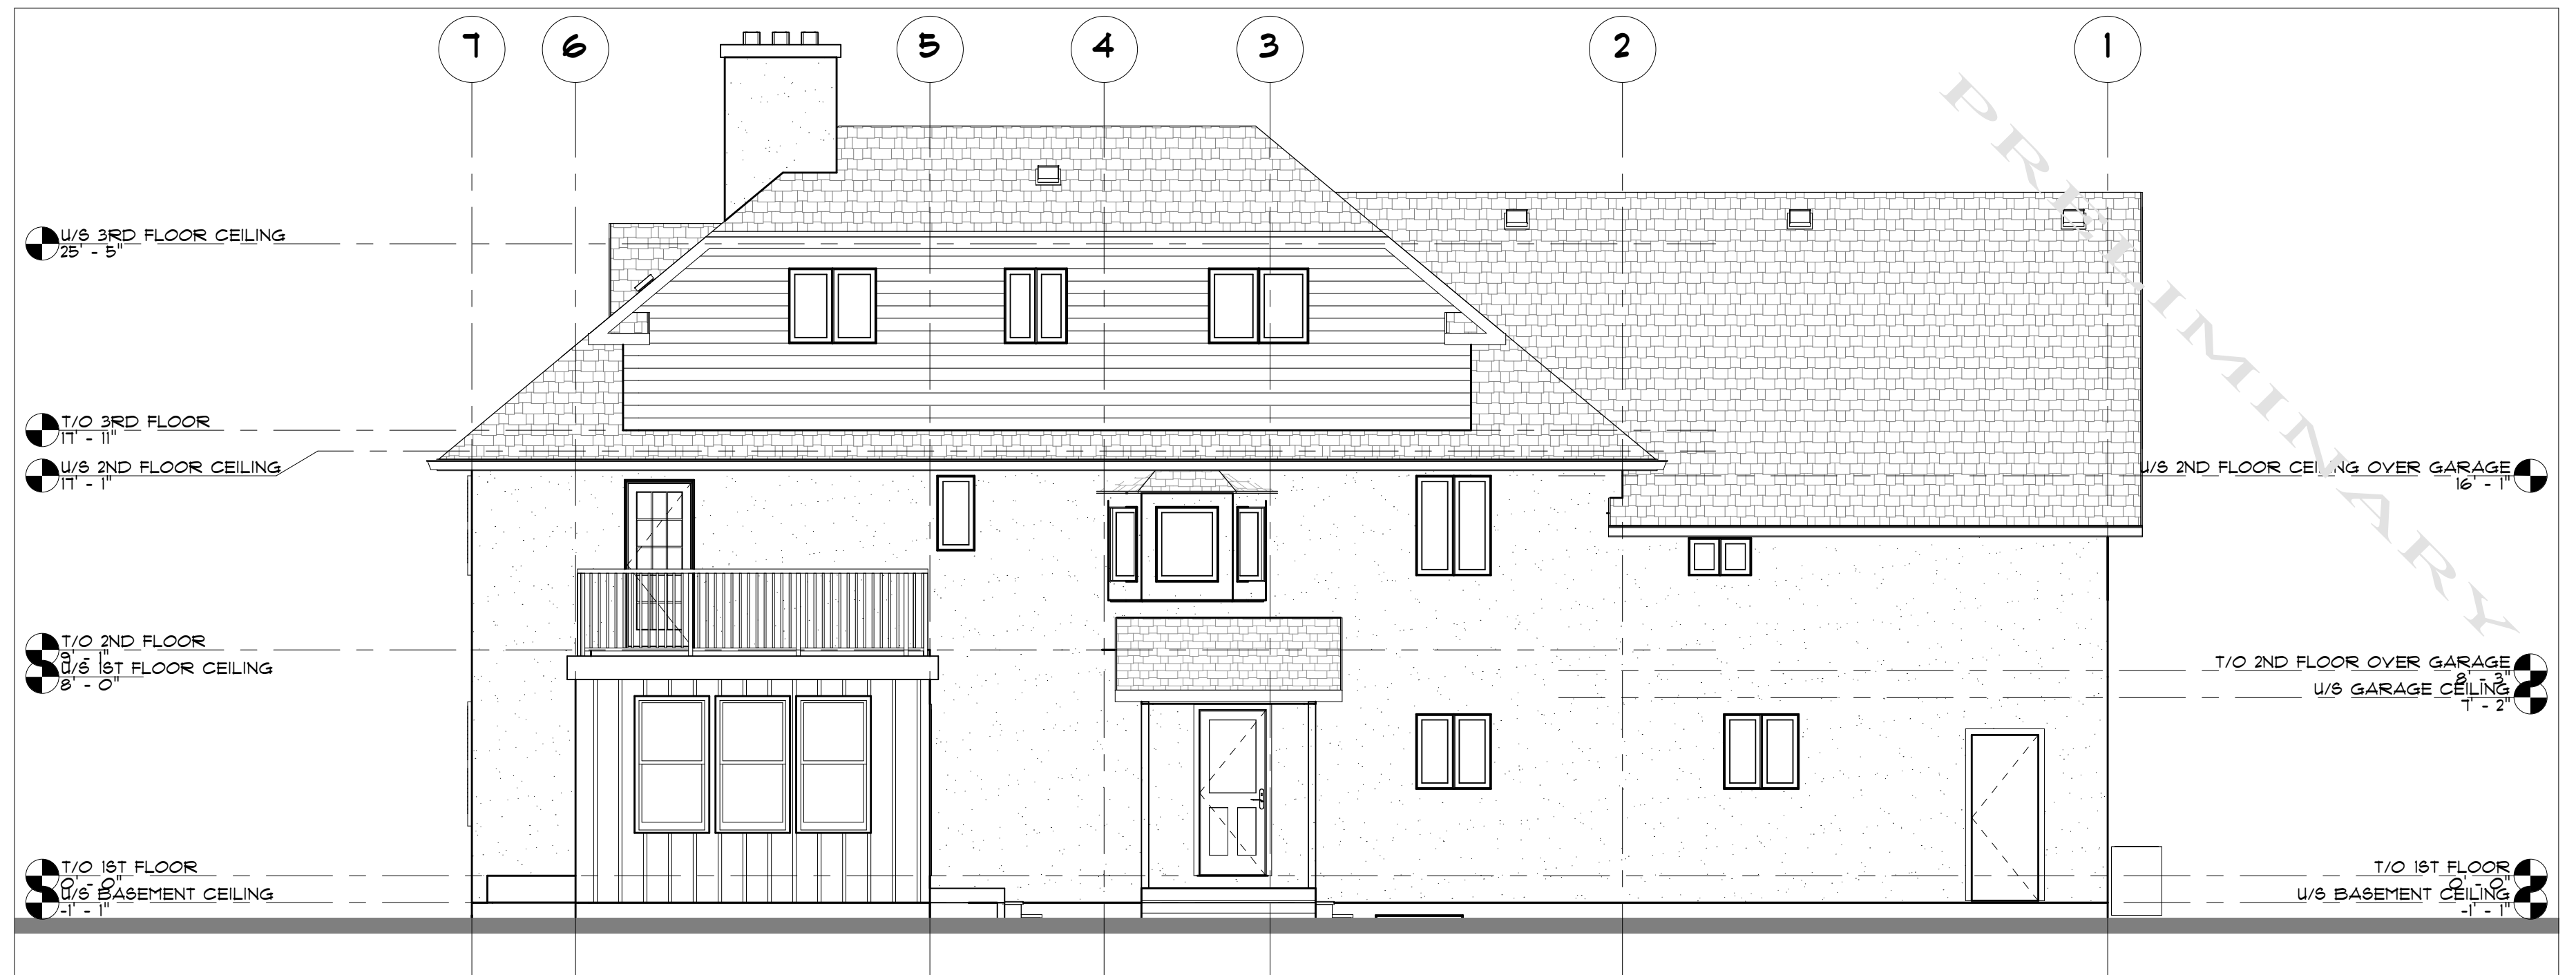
7
6
5
4
3
2
1

PRELIMINARY

U/S 3RD FLOOR CEILING
25' - 5"

T/O 3RD FLOOR
17' - 11"

U/S 2ND FLOOR CEILING
17' - 1"

T/O 2ND FLOOR
9' - 1"
U/S 1ST FLOOR CEILING
8' - 0"

T/O 1ST FLOOR
0' - 0"
U/S BASEMENT CEILING
-1' - 1"

U/S 2ND FLOOR CEILING OVER GARAGE
16' - 1"

T/O 2ND FLOOR OVER GARAGE
8' - 3"
U/S GARAGE CEILING
7' - 2"

T/O 1ST FLOOR
0' - 0"
U/S BASEMENT CEILING
-1' - 1"